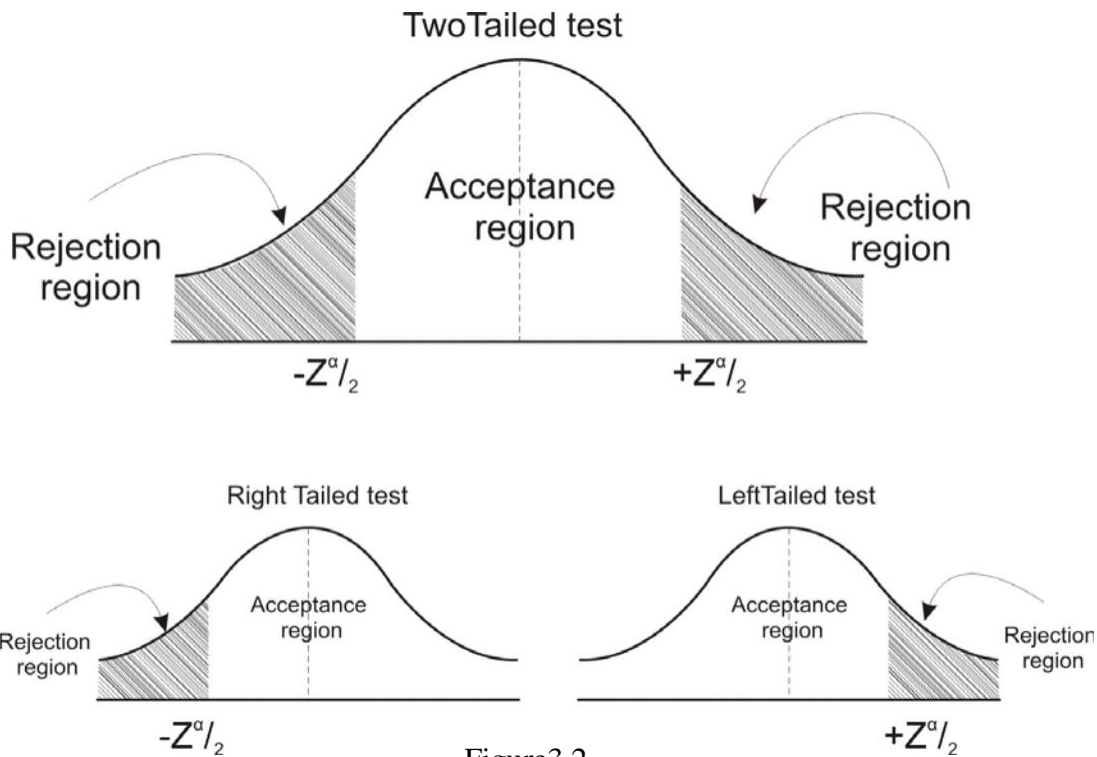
TwoTailed test

Rejection region

Acceptance region

Rejection region

$-Z^{\alpha}/_{2}$

$+Z^{\alpha}/_{2}$

Right Tailed test

Rejection region

Acceptance region

$-Z^{\alpha}/_{2}$

LeftTailed test

Acceptance region

Rejection region

$+Z^{\alpha}/_{2}$

Figure3.2